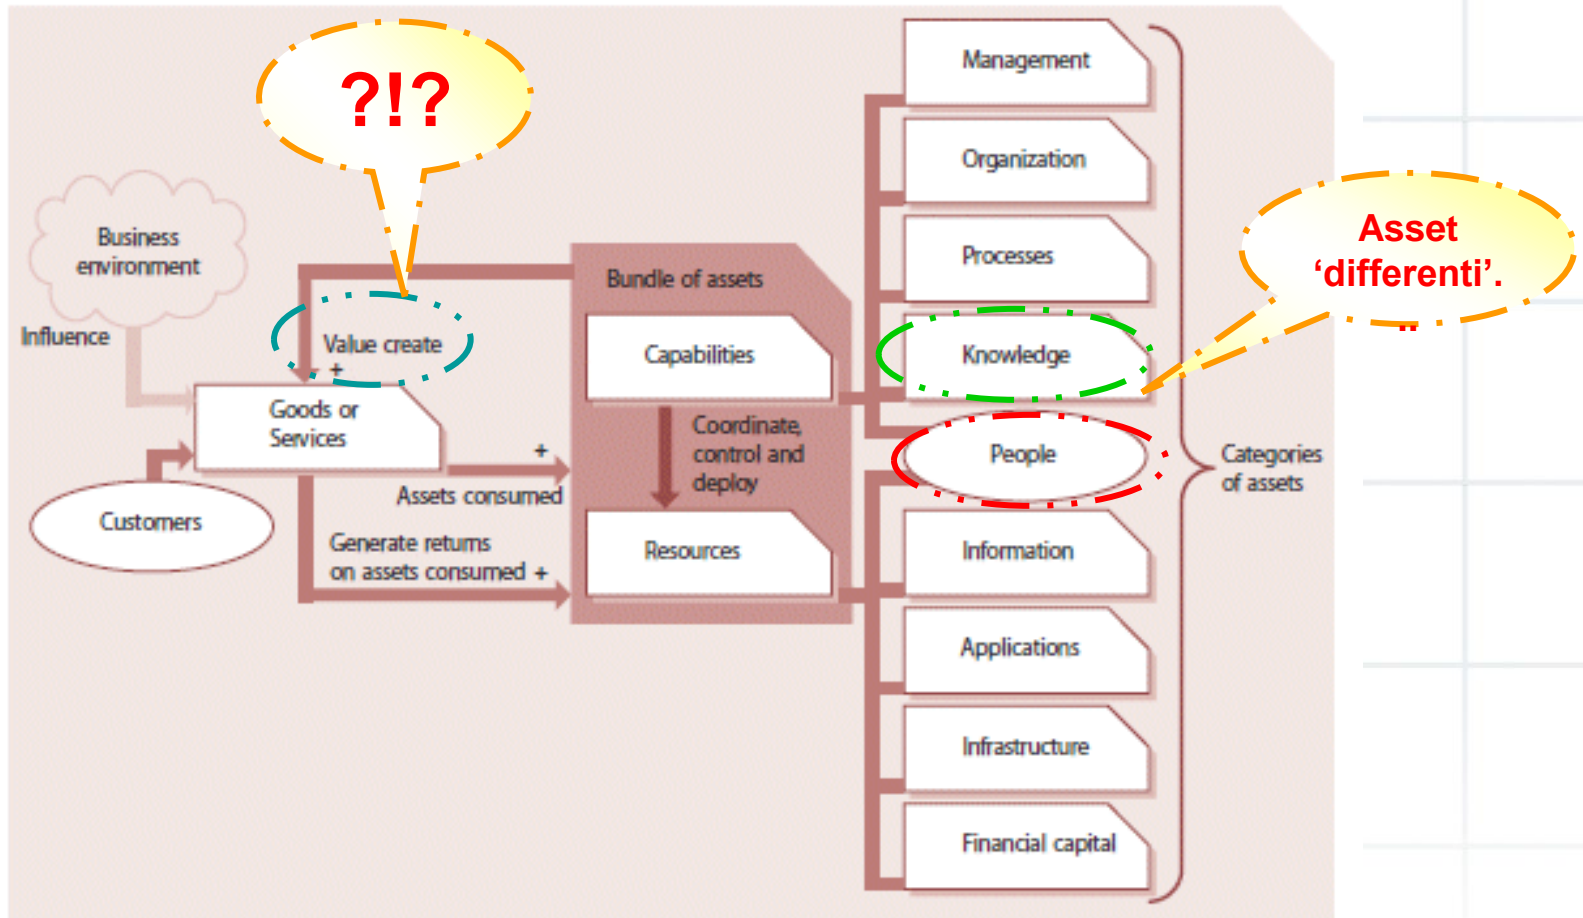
?!?

Business environment

Influence

Value create
+

Goods or Services

Customers

+
Assets consumed

Generate returns on assets consumed +

Bundle of assets

Capabilities

Coordinate, control and deploy

Resources

Management

Organization

Processes

Knowledge

People

Information

Applications

Infrastructure

Financial capital

Categories of assets

Asset 'differenti'.